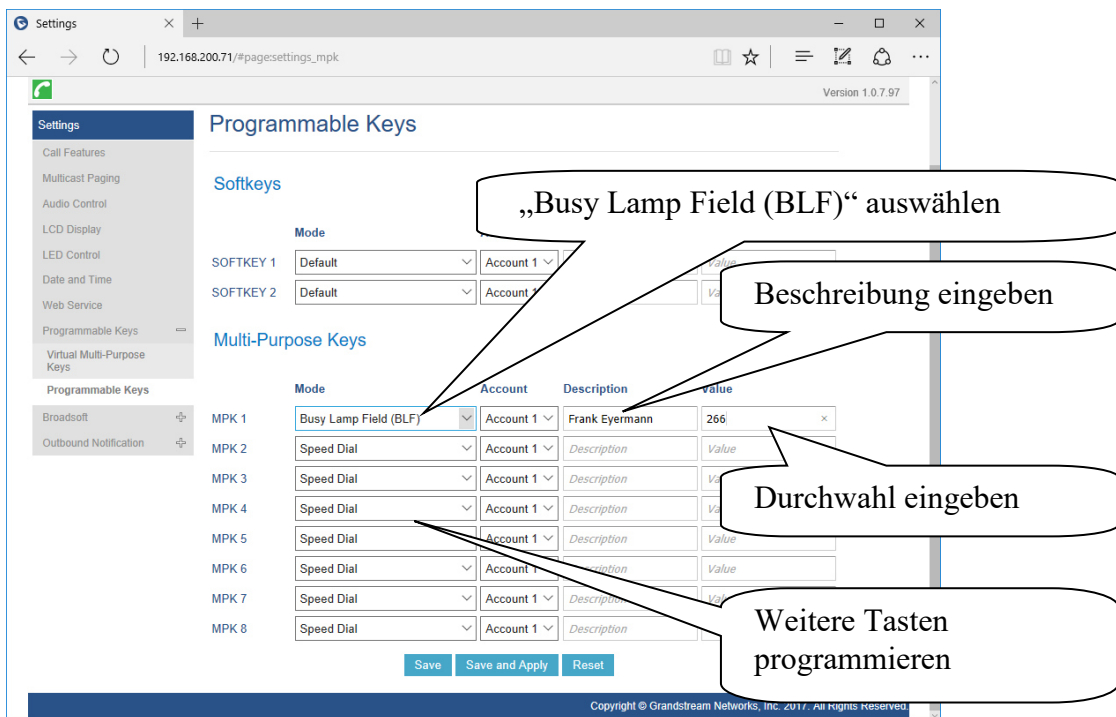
Settings × +

192.168.200.71/#page:settings_mpk

Version 1.0.7.97

Settings
Call Features
Multicast Paging
Audio Control
LCD Display
LED Control
Date and Time
Web Service
Programmable Keys
Virtual Multi-Purpose Keys
Programmable Keys
Broadsoft
Outbound Notification

Programmable Keys

Softkeys

„Busy Lamp Field (BLF)“ auswählen

Mode

| | Mode | Account | | |
|---|---|---|---|---|
| SOFTKEY 1 | Default | Account 1 | | Value |
| SOFTKEY 2 | Default | Account 1 | | Value |

Beschreibung eingeben

Multi-Purpose Keys

| | Mode | Account | Description | Value |
|---|---|---|---|---|
| MPK 1 | Busy Lamp Field (BLF) | Account 1 | Frank Eyermann | 266 |
| MPK 2 | Speed Dial | Account 1 | Description | Value |
| MPK 3 | Speed Dial | Account 1 | Description | Value |
| MPK 4 | Speed Dial | Account 1 | Description | Value |
| MPK 5 | Speed Dial | Account 1 | Description | Value |
| MPK 6 | Speed Dial | Account 1 | Description | Value |
| MPK 7 | Speed Dial | Account 1 | Description | Value |
| MPK 8 | Speed Dial | Account 1 | Description | |

Durchwahl eingeben

Weitere Tasten programmieren

Save Save and Apply Reset

Copyright © Grandstream Networks, Inc. 2017. All Rights Reserved.